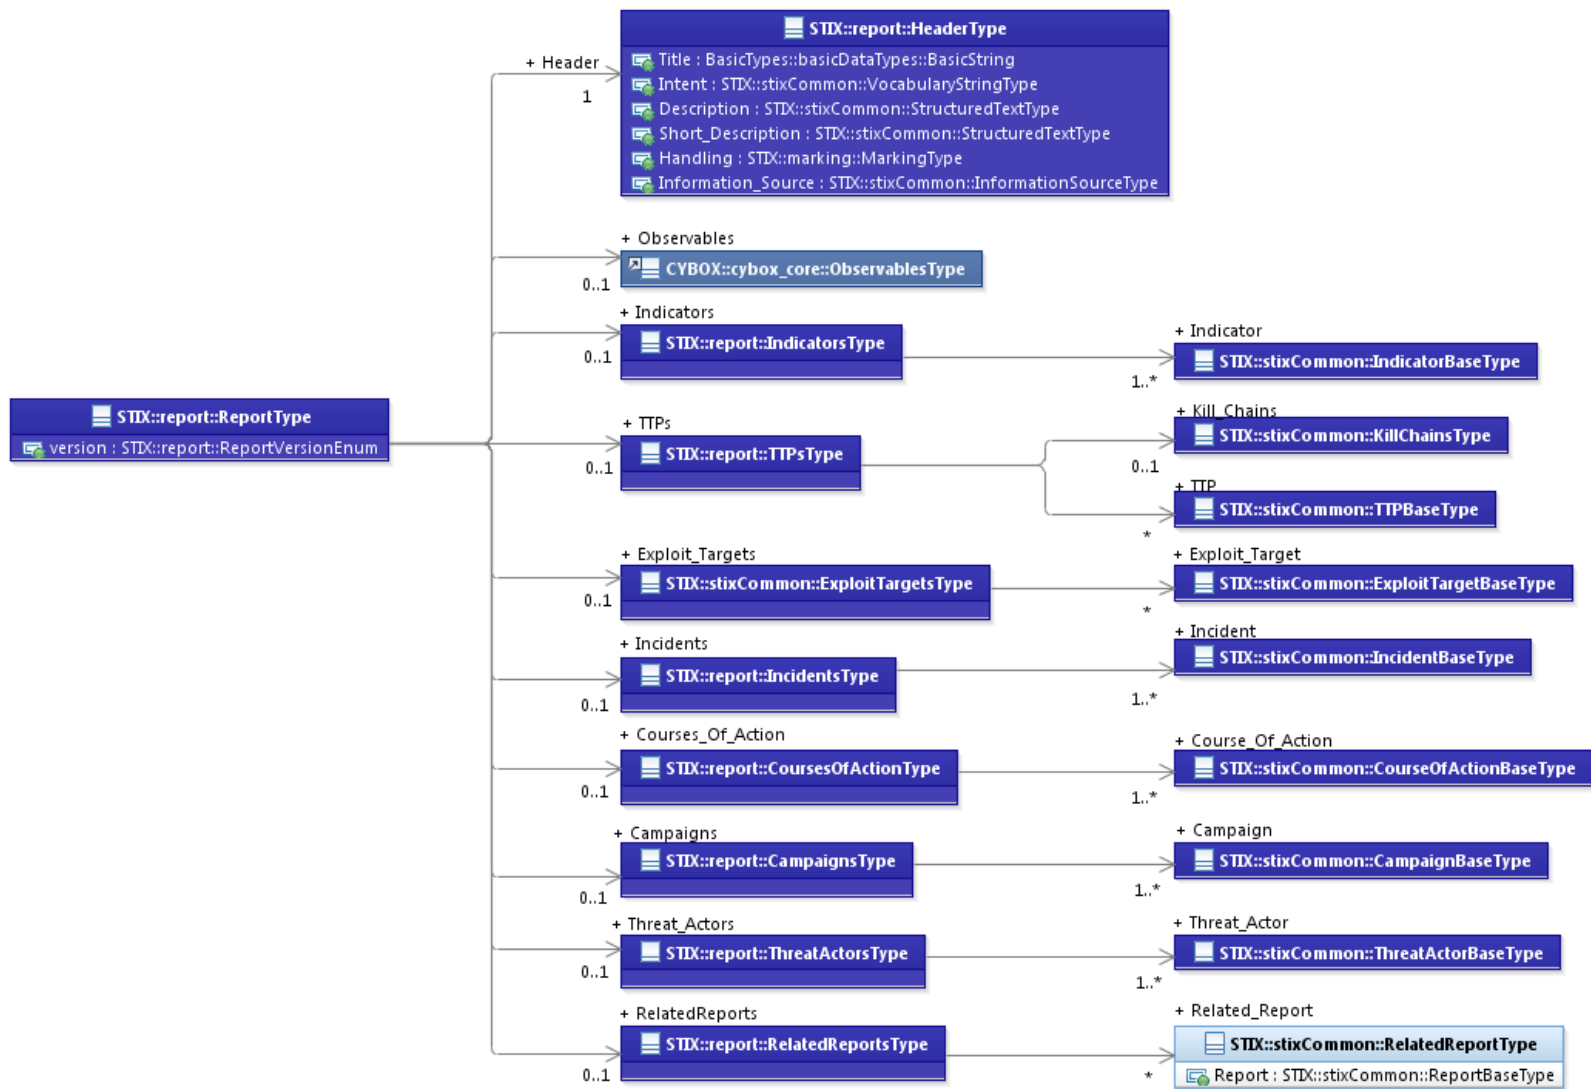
STIX::report::ReportType
version : STIX::report::ReportVersionEnum

+ Header
1
STIX::report::HeaderType
Title : BasicTypes::basicDataTypes::BasicString
Intent : STIX::stixCommon::VocabularyStringType
Description : STIX::stixCommon::StructuredTextType
Short_Description : STIX::stixCommon::StructuredTextType
Handling : STIX::marking::MarkingType
Information_Source : STIX::stixCommon::InformationSourceType

+ Observables
0..1
CYBOX::cybox_core::ObservablesType

+ Indicators
0..1
STIX::report::IndicatorsType
+ Indicator
1..*
STIX::stixCommon::IndicatorBaseType

+ TTPs
0..1
STIX::report::TTPsType
+ Kill_Chains
0..1
STIX::stixCommon::KillChainsType
+ TTP
*
STIX::stixCommon::TTPBaseType

+ Exploit_Targets
0..1
STIX::stixCommon::ExploitTargetsType
+ Exploit_Target
*
STIX::stixCommon::ExploitTargetBaseType

+ Incidents
0..1
STIX::report::IncidentsType
+ Incident
1..*
STIX::stixCommon::IncidentBaseType

+ Courses_Of_Action
0..1
STIX::report::CoursesOfActionType
+ Course_Of_Action
1..*
STIX::stixCommon::CourseOfActionBaseType

+ Campaigns
0..1
STIX::report::CampaignsType
+ Campaign
1..*
STIX::stixCommon::CampaignBaseType

+ Threat_Actors
0..1
STIX::report::ThreatActorsType
+ Threat_Actor
1..*
STIX::stixCommon::ThreatActorBaseType

+ RelatedReports
0..1
STIX::report::RelatedReportsType
+ Related_Report
*
STIX::stixCommon::RelatedReportType
Report : STIX::stixCommon::ReportBaseType